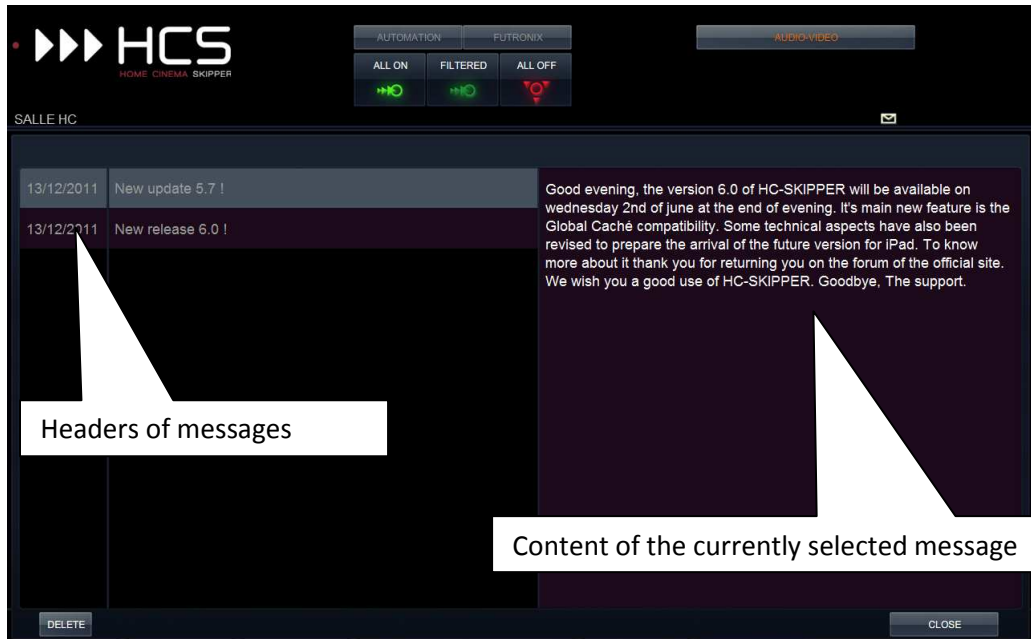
HCS
HOME CINEMA SKIPPER

AUTOMATION FUTRONIX

ALL ON FILTERED ALL OFF

AUDIO-VIDEO

SALLE HC

| | |
|---|---|
| 13/12/2011 | New update 5.7 ! |
| 13/12/2011 | New release 6.0 ! |

Good evening, the version 6.0 of HC-SKIPPER will be available on wednesday 2nd of june at the end of evening. It's main new feature is the Global Caché compatibility. Some technical aspects have also been revised to prepare the arrival of the future version for iPad. To know more about it thank you for returning you on the forum of the official site. We wish you a good use of HC-SKIPPER. Goodbye, The support.

Headers of messages

Content of the currently selected message

DELETE

CLOSE